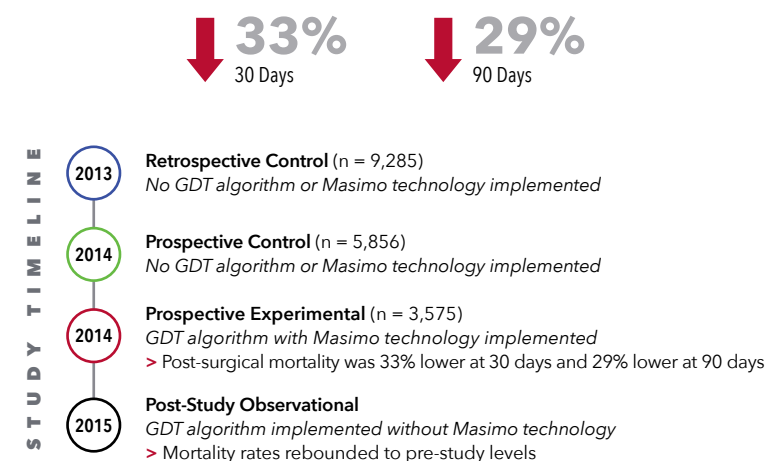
33%
30 Days

29%
90 Days

STUDY TIMELINE

2013
Retrospective Control (n = 9,285)
No GDT algorithm or Masimo technology implemented

2014
Prospective Control (n = 5,856)
No GDT algorithm or Masimo technology implemented

2014
Prospective Experimental (n = 3,575)
GDT algorithm with Masimo technology implemented
> Post-surgical mortality was 33% lower at 30 days and 29% lower at 90 days

2015
Post-Study Observational
GDT algorithm implemented without Masimo technology
> Mortality rates rebounded to pre-study levels